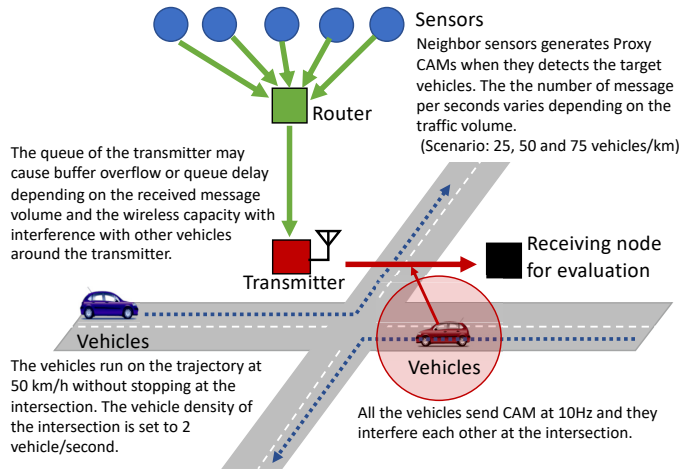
Sensors

Neighbor sensors generates Proxy CAMs when they detects the target vehicles. The the number of message per seconds varies depending on the traffic volume.
(Scenario: 25, 50 and 75 vehicles/km)

Router

The queue of the transmitter may cause buffer overflow or queue delay depending on the received message volume and the wireless capacity with interference with other vehicles around the transmitter.

Transmitter

Receiving node for evaluation

Vehicles

Vehicles

The vehicles run on the trajectory at 50 km/h without stopping at the intersection. The vehicle density of the intersection is set to 2 vehicle/second.

All the vehicles send CAM at 10Hz and they interfere each other at the intersection.